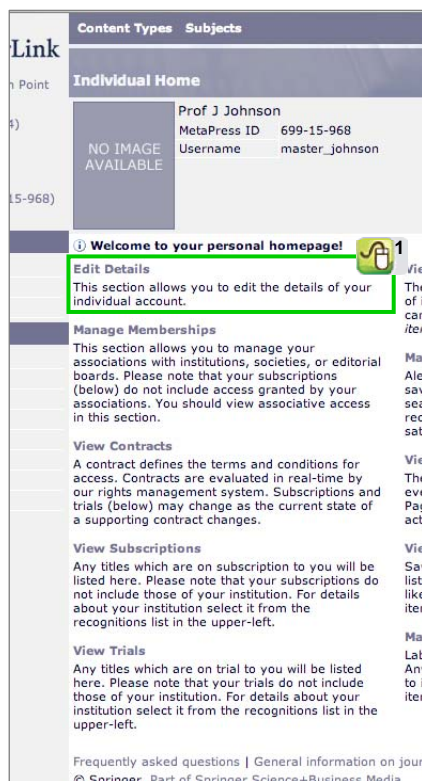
rLink

n Point

4)

15-968)

Content Types Subjects

Individual Home

NO IMAGE AVAILABLE

Prof J Johnson

| MetaPress ID | 699-15-968 |
|---|---|
| Username | master_johnson |

ⓘ Welcome to your personal homepage!

1

Edit Details
This section allows you to edit the details of your individual account.

Manage Memberships
This section allows you to manage your associations with institutions, societies, or editorial boards. Please note that your subscriptions (below) do not include access granted by your associations. You should view associative access in this section.

View Contracts
A contract defines the terms and conditions for access. Contracts are evaluated in real-time by our rights management system. Subscriptions and trials (below) may change as the current state of a supporting contract changes.

View Subscriptions
Any titles which are on subscription to you will be listed here. Please note that your subscriptions do not include those of your institution. For details about your institution select it from the recognitions list in the upper-left.

View Trials
Any titles which are on trial to you will be listed here. Please note that your trials do not include those of your institution. For details about your institution select it from the recognitions list in the upper-left.

Vie
The
of i
car
iter

Ma
Ale
sav
sea
rec
sat

Vie
The
eve
Pag
act

Vie
Sav
list
like
iter

Ma
Lab
Any
to i
iter

Frequently asked questions | General information on jour

© Springer. Part of Springer Science+Business Media